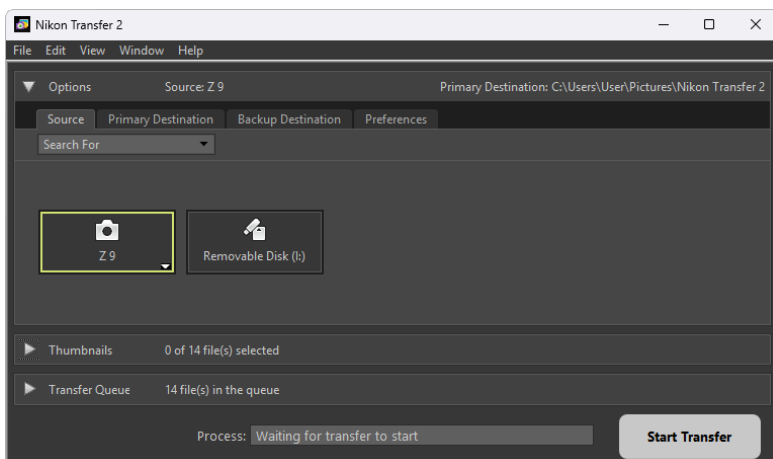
Nikon Transfer 2

File Edit View Window Help

Options Source: Z 9 Primary Destination: C:\Users\User\Pictures\Nikon Transfer 2

Source Primary Destination Backup Destination Preferences

Search For

Z 9

Removable Disk (I:)

Thumbnails 0 of 14 file(s) selected

Transfer Queue 14 file(s) in the queue

Process: Waiting for transfer to start

Start Transfer